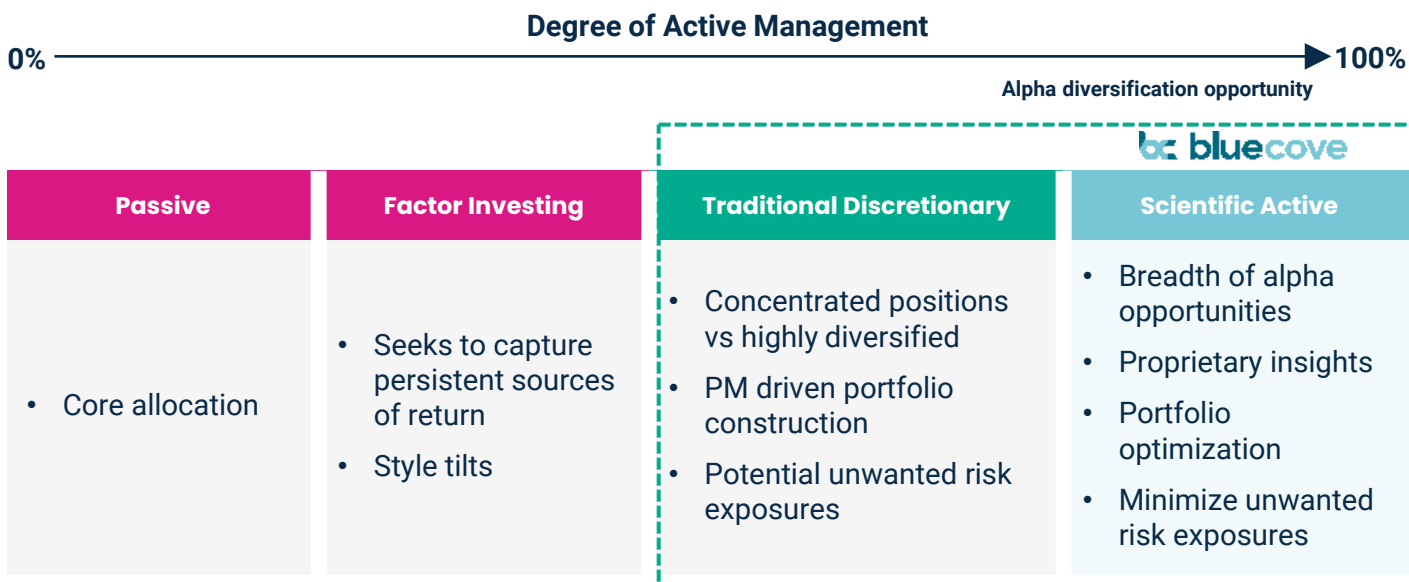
Degree of Active Management

0%

100%

Alpha diversification opportunity

bc bluecove

| Passive | Factor Investing | Traditional Discretionary | Scientific Active |
|---|---|---|---|
| • Core allocation | • Seeks to capture persistent sources of return<br>• Style tilts | • Concentrated positions vs highly diversified<br>• PM driven portfolio construction<br>• Potential unwanted risk exposures | • Breadth of alpha opportunities<br>• Proprietary insights<br>• Portfolio optimization<br>• Minimize unwanted risk exposures |